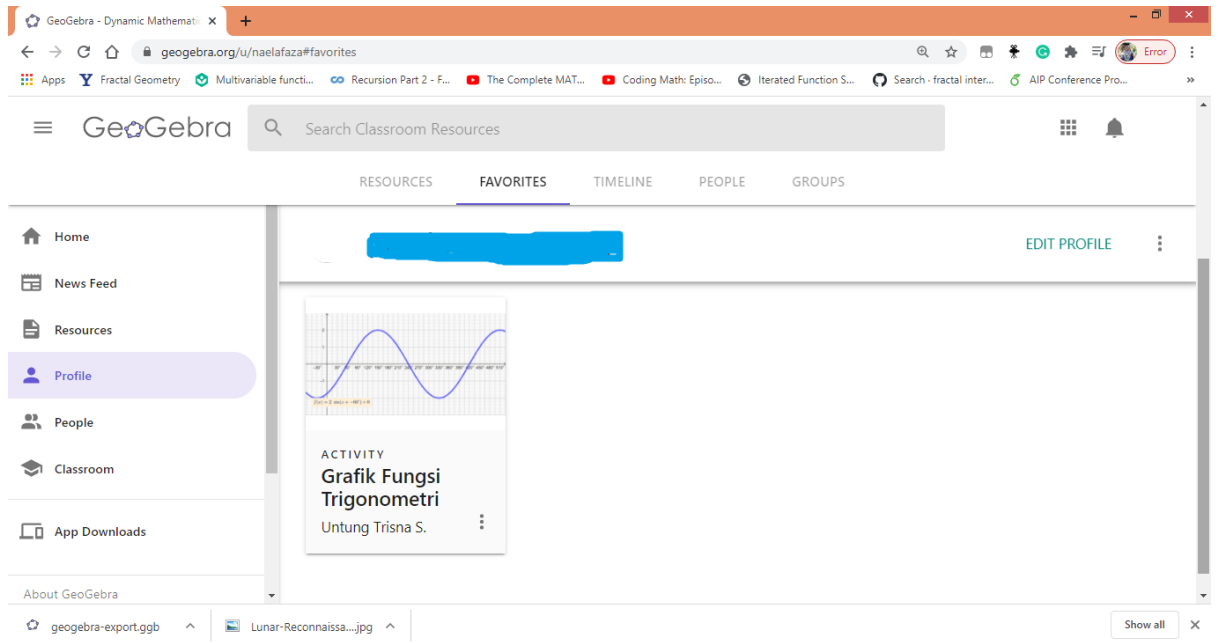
GeoGebra - Dynamic Mathemati ×
+
geogebra.org/u/naelafaza#favorites
Error
Apps Fractal Geometry Multivariable functi... Recursion Part 2 - F... The Complete MAT... Coding Math: Episo... Iterated Function S... Search · fractal inter... AIP Conference Pro...
GeoGebra
Search Classroom Resources
RESOURCES FAVORITES TIMELINE PEOPLE GROUPS
Home
News Feed
Resources
Profile
People
Classroom
App Downloads
About GeoGebra
EDIT PROFILE
ACTIVITY
Grafik Fungsi Trigonometri
Untung Trisna S.
geogebra-export.ggb
Lunar-Reconnaissa....jpg
Show all